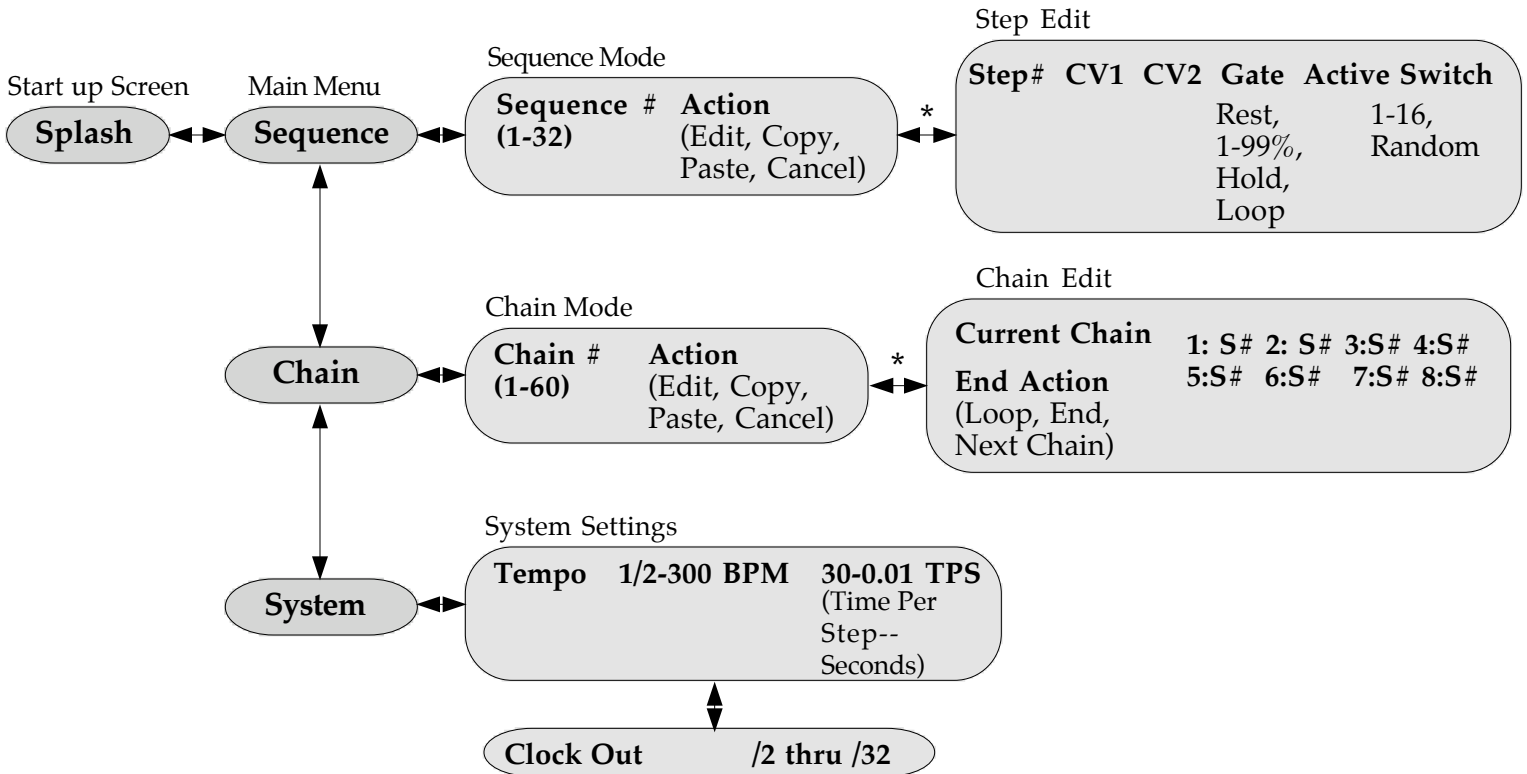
Start up Screen

Splash

Main Menu

Sequence

Sequence Mode

Sequence # (1-32)

Action (Edit, Copy, Paste, Cancel)

*

Step Edit

Step# CV1 CV2 Gate Active Switch

Rest, 1-99%, Hold, Loop

1-16, Random

Chain

Chain Mode

Chain # (1-60)

Action (Edit, Copy, Paste, Cancel)

*

Chain Edit

Current Chain

1: S# 2: S# 3:S# 4:S# 5:S# 6:S# 7:S# 8:S#

End Action (Loop, End, Next Chain)

System

System Settings

Tempo 1/2-300 BPM 30-0.01 TPS (Time Per Step--Seconds)

Clock Out /2 thru /32